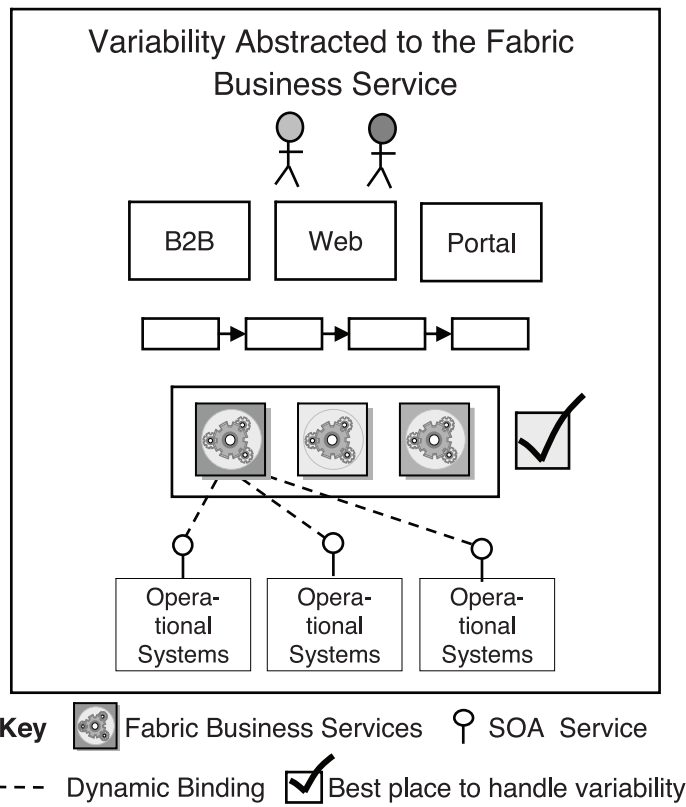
Variability Abstracted to the Fabric Business Service

B2B

Web

Portal

Operational Systems

Operational Systems

Operational Systems

Key Fabric Business Services SOA Service

Dynamic Binding Best place to handle variability